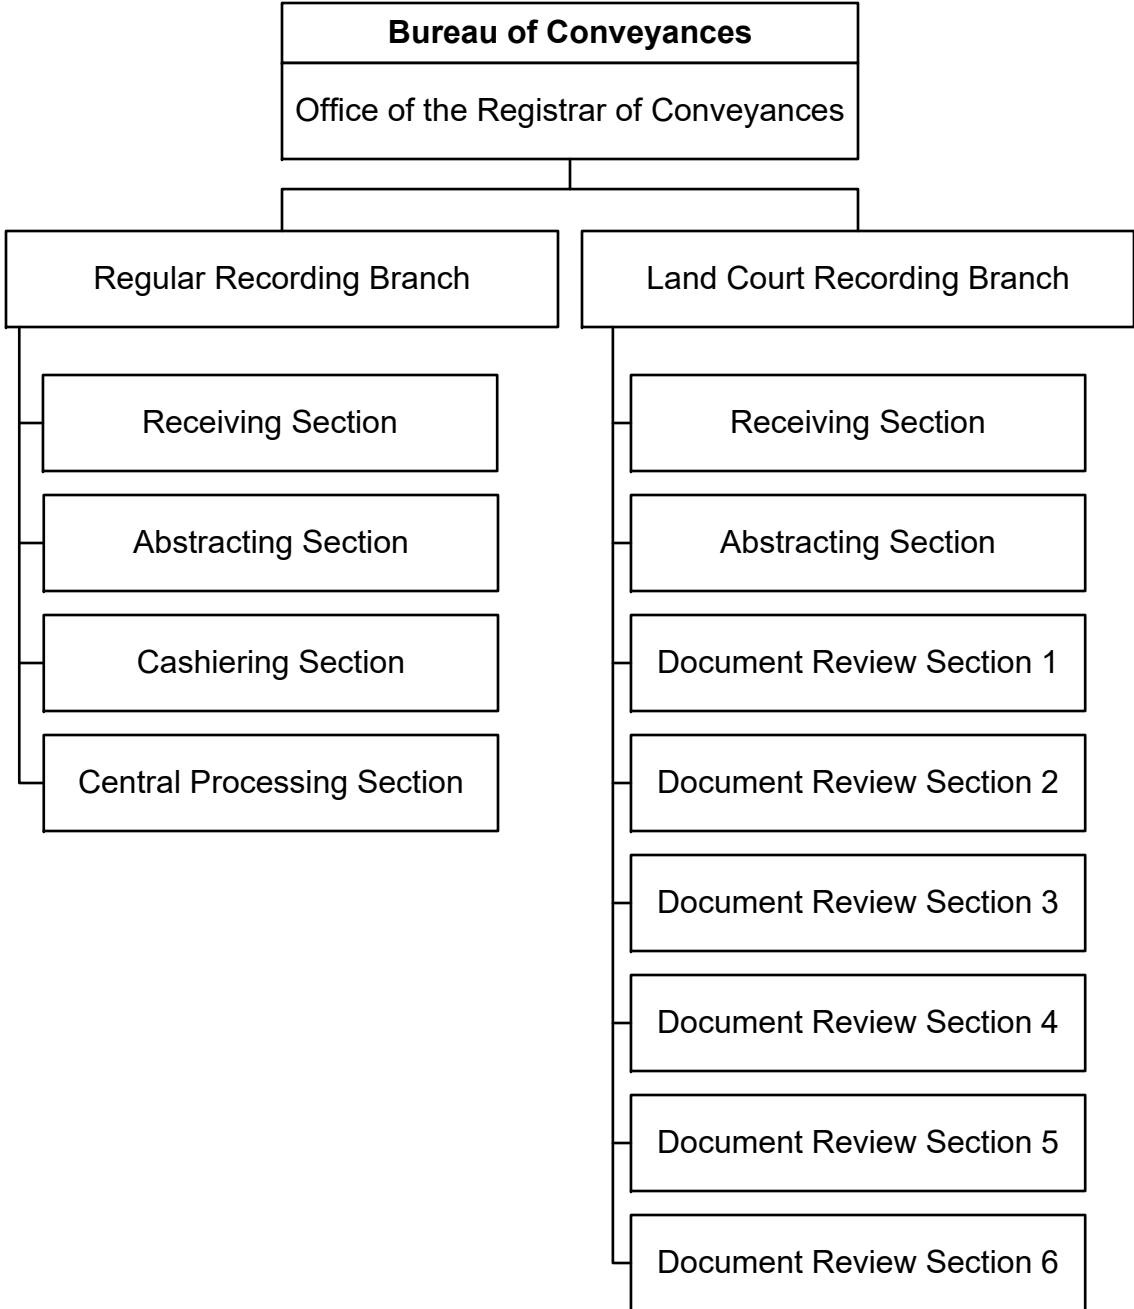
Bureau of Conveyances

Office of the Registrar of Conveyances

Regular Recording Branch

Receiving Section

Abstracting Section

Cashiering Section

Central Processing Section

Land Court Recording Branch

Receiving Section

Abstracting Section

Document Review Section 1

Document Review Section 2

Document Review Section 3

Document Review Section 4

Document Review Section 5

Document Review Section 6